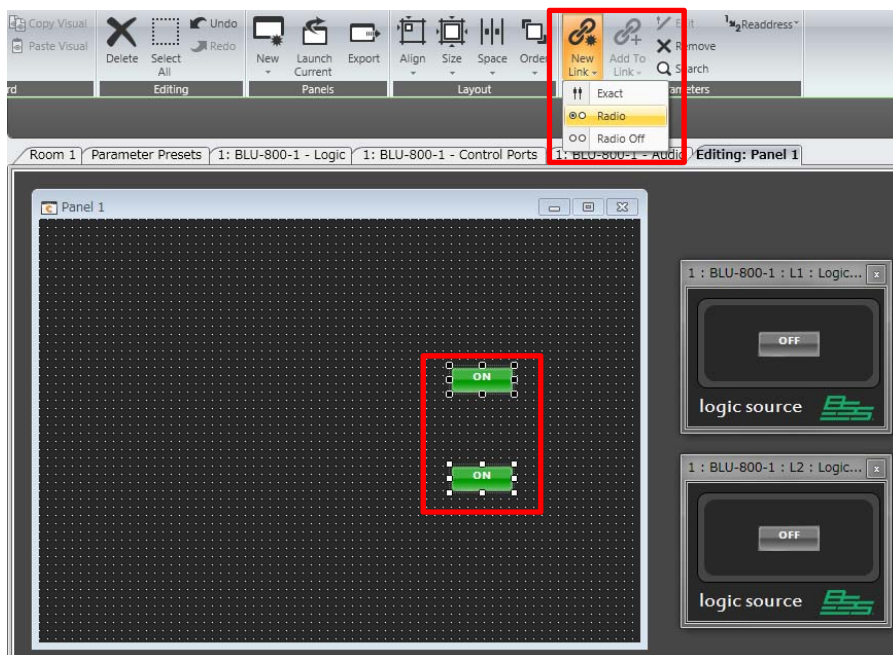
Copy Visual
Paste Visual
rd
Delete
Select All
Undo
Redo
Editing
New
Launch Current
Export
Panels
Align
Size
Space
Order
Layout
New Link
Add To Link
Edit
Remove
Search
Readdress
Exact
Radio
Radio Off
rameters

Room 1
Parameter Presets
1: BLU-800-1 - Logic
1: BLU-800-1 - Control Ports
1: BLU-800-1 - Audio
Editing: Panel 1

Panel 1

ON
ON

1 : BLU-800-1 : L1 : Logic...
OFF
logic source

1 : BLU-800-1 : L2 : Logic...
OFF
logic source